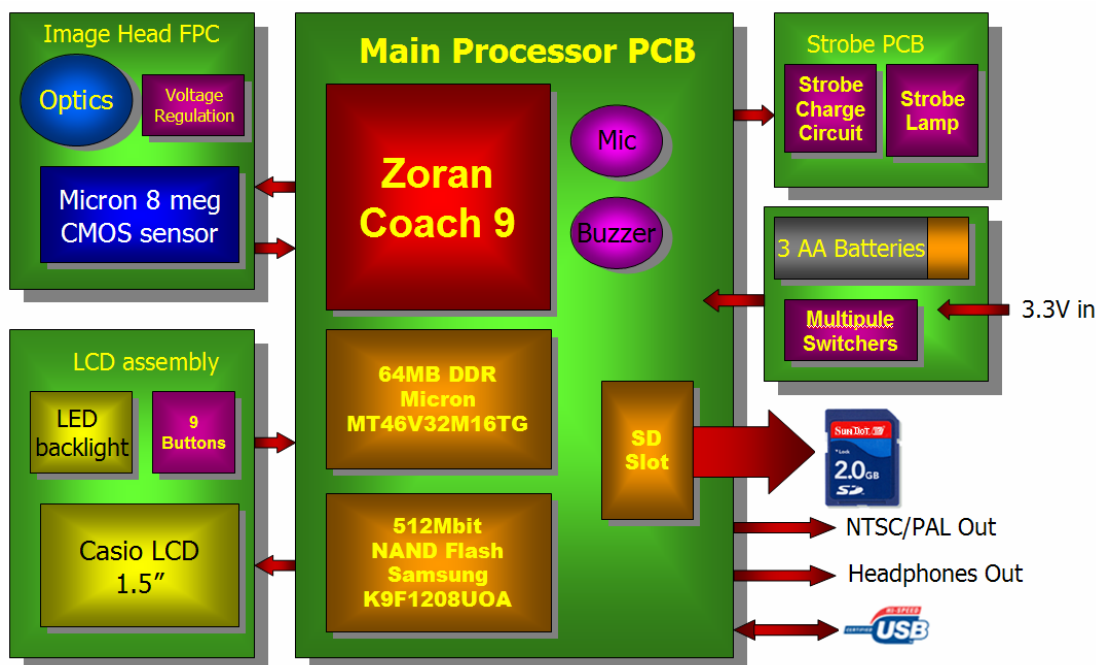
Image Head FPC

Optics

Voltage Regulation

Micron 8 meg CMOS sensor

Main Processor PCB

Zoran Coach 9

Mic

Buzzer

64MB DDR Micron MT46V32M16TG

512Mbit NAND Flash Samsung K9F1208UOA

SD Slot

Strobe PCB

Strobe Charge Circuit

Strobe Lamp

3 AA Batteries

Multipule Switchers

3.3V in

LCD assembly

LED backlight

9 Buttons

Casio LCD 1.5"

SanDisk

2.0GB

SD

NTSC/PAL Out

Headphones Out

HI-SPEED

CERTIFIED USB